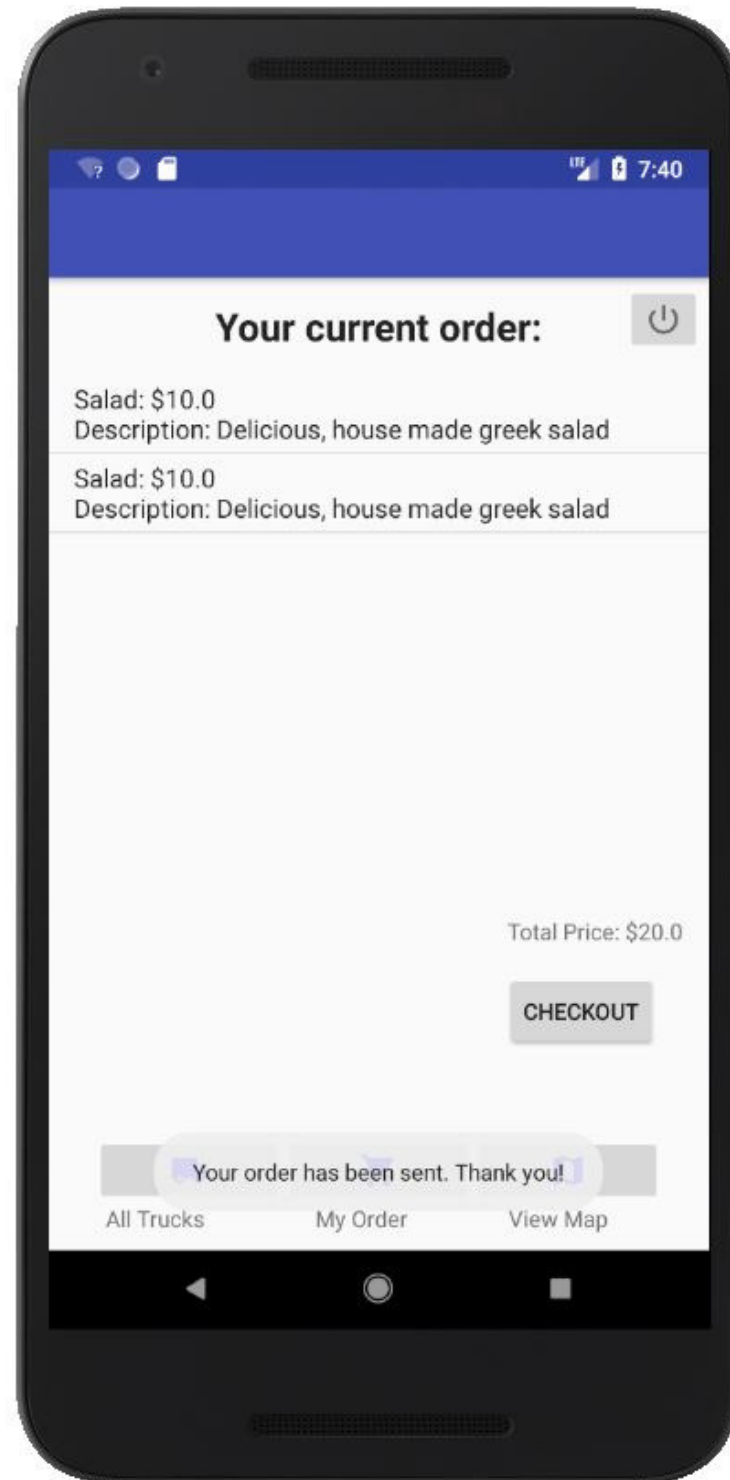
7:40

Your current order:

Salad: $10.0
Description: Delicious, house made greek salad

Salad: $10.0
Description: Delicious, house made greek salad

Total Price: $20.0

CHECKOUT

Your order has been sent. Thank you!

All Trucks
My Order
View Map